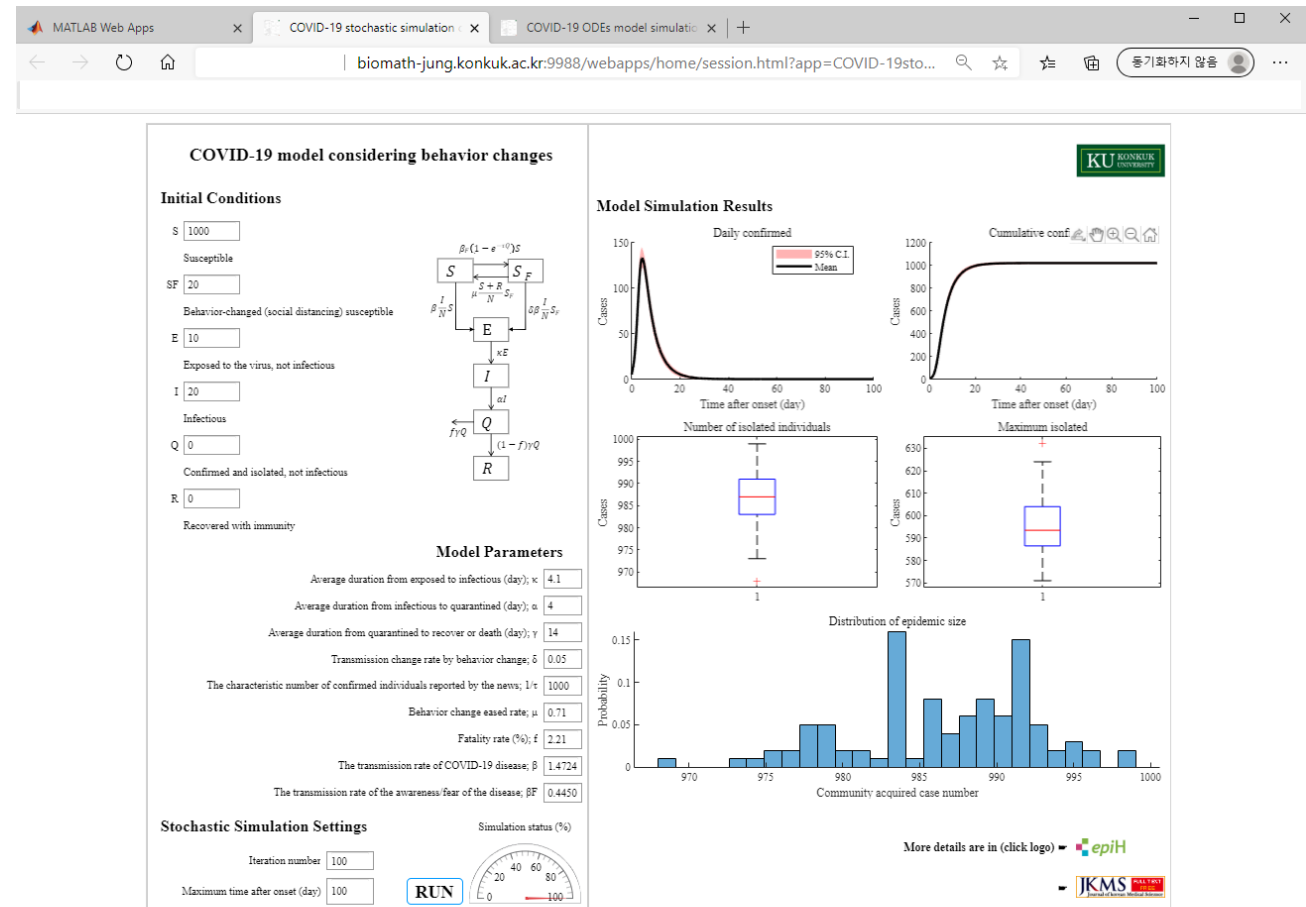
MATLAB Web Apps
COVID-19 stochastic simulation
COVID-19 ODEs model simulatio
biomath-jung.konkuk.ac.kr:9988/webapps/home/session.html?app=COVID-19sto...
동기화하지 않음

COVID-19 model considering behavior changes

Initial Conditions

S 1000
Susceptible
SF 20
Behavior-changed (social distancing) susceptible
E 10
Exposed to the virus, not infectious
I 20
Infectious
Q 0
Confirmed and isolated, not infectious
R 0
Recovered with immunity

$\beta_F(1-e^{-\tau Q})S$
$S$
$S_F$
$\mu\frac{S+R}{N}S_F$
$\beta\frac{I}{N}S$
$\delta\beta\frac{I}{N}S_F$
E
$\kappa E$
$I$
$\alpha I$
$f\gamma Q$
$Q$
$(1-f)\gamma Q$
$R$

Model Parameters

Average duration from exposed to infectious (day); κ 4.1
Average duration from infectious to quarantined (day); α 4
Average duration from quarantined to recover or death (day); γ 14
Transmission change rate by behavior change; δ 0.05
The characteristic number of confirmed individuals reported by the news; 1/τ 1000
Behavior change eased rate; μ 0.71
Fatality rate (%); f 2.21
The transmission rate of COVID-19 disease; β 1.4724
The transmission rate of the awareness/fear of the disease; βF 0.4450

Stochastic Simulation Settings
Simulation status (%)
Iteration number 100
Maximum time after onset (day) 100
RUN
0 20 40 60 80 100

KU KONKUK UNIVERSITY

Model Simulation Results

Daily confirmed
95% C.I.
Mean
Cases
150 100 50 0
0 20 40 60 80 100
Time after onset (day)

Cumulative conf
Cases
1200 1000 800 600 400 200 0
0 20 40 60 80 100
Time after onset (day)

Number of isolated individuals
Cases
1000 995 990 985 980 975 970
1

Maximum isolated
Cases
630 620 610 600 590 580 570
1

Distribution of epidemic size
Probability
0.15 0.1 0.05 0
970 975 980 985 990 995 1000
Community acquired case number

More details are in (click logo) epiH
JKMS